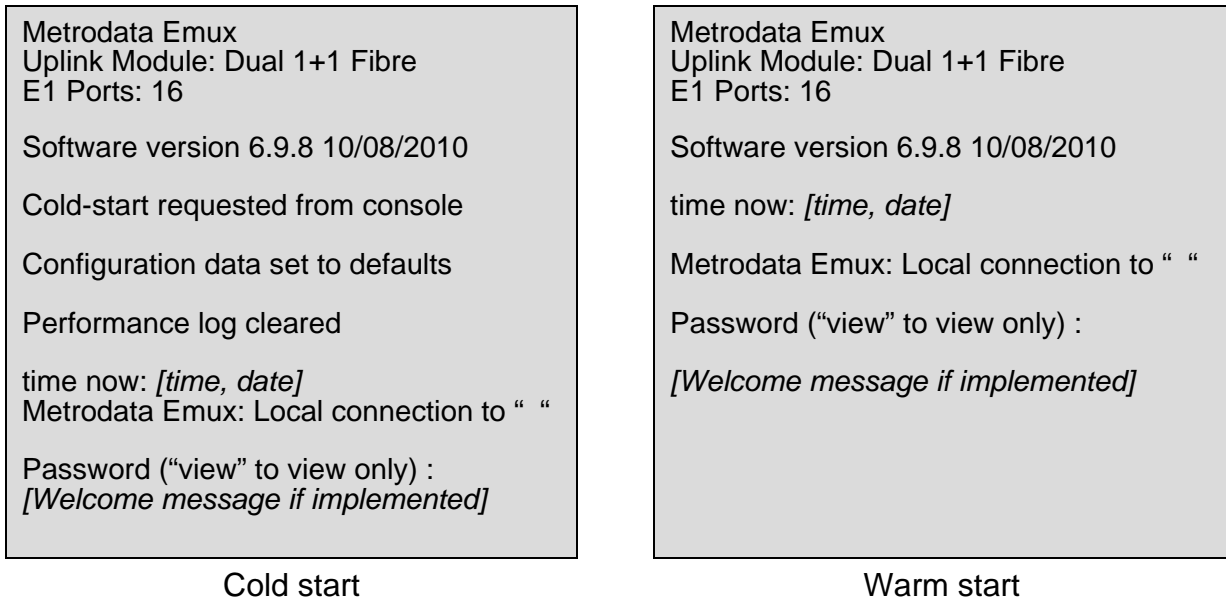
Metrodata Emux
Uplink Module: Dual 1+1 Fibre
E1 Ports: 16

Software version 6.9.8 10/08/2010

Cold-start requested from console

Configuration data set to defaults

Performance log cleared

time now: *[time, date]*
Metrodata Emux: Local connection to " "

Password ("view" to view only) :
*[Welcome message if implemented]*

Cold start

Metrodata Emux
Uplink Module: Dual 1+1 Fibre
E1 Ports: 16

Software version 6.9.8 10/08/2010

time now: *[time, date]*

Metrodata Emux: Local connection to " "

Password ("view" to view only) :

*[Welcome message if implemented]*

Warm start